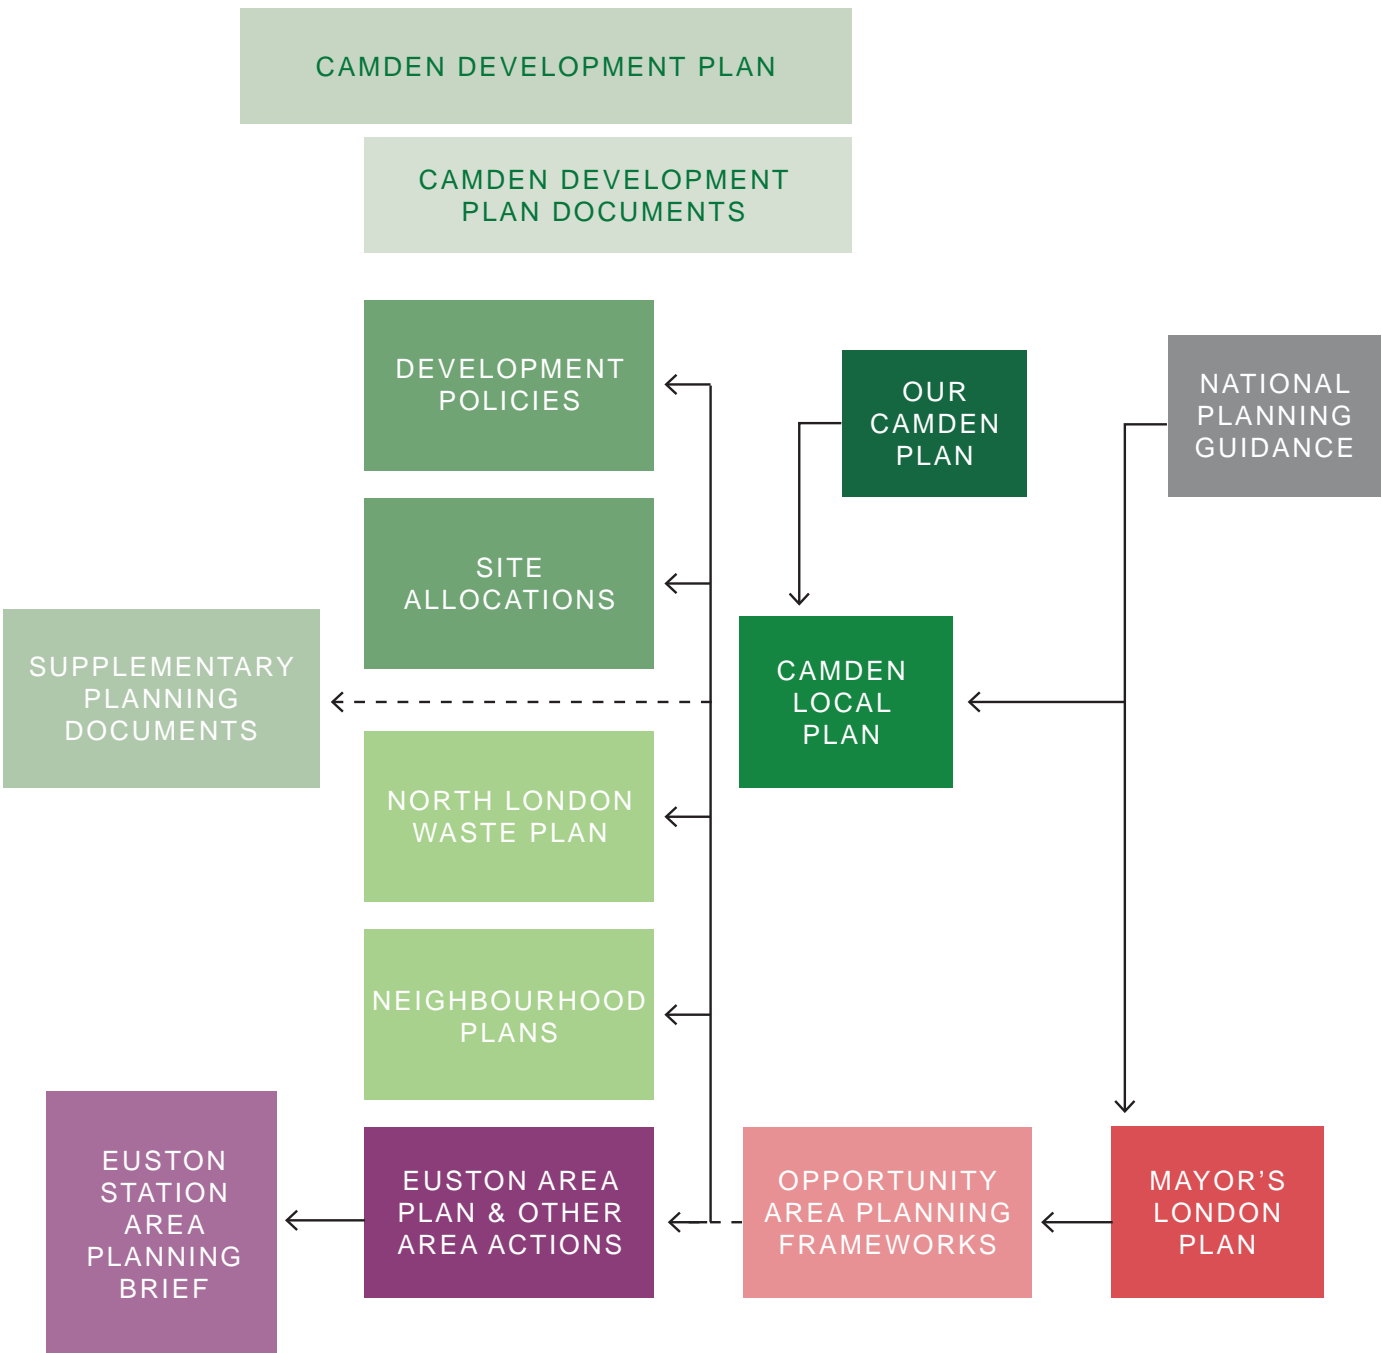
CAMDEN DEVELOPMENT PLAN

CAMDEN DEVELOPMENT PLAN DOCUMENTS

DEVELOPMENT POLICIES

OUR CAMDEN PLAN

NATIONAL PLANNING GUIDANCE

SITE ALLOCATIONS

SUPPLEMENTARY PLANNING DOCUMENTS

CAMDEN LOCAL PLAN

NORTH LONDON WASTE PLAN

NEIGHBOURHOOD PLANS

EUSTON STATION AREA PLANNING BRIEF

EUSTON AREA PLAN & OTHER AREA ACTIONS

OPPORTUNITY AREA PLANNING FRAMEWORKS

MAYOR'S LONDON PLAN